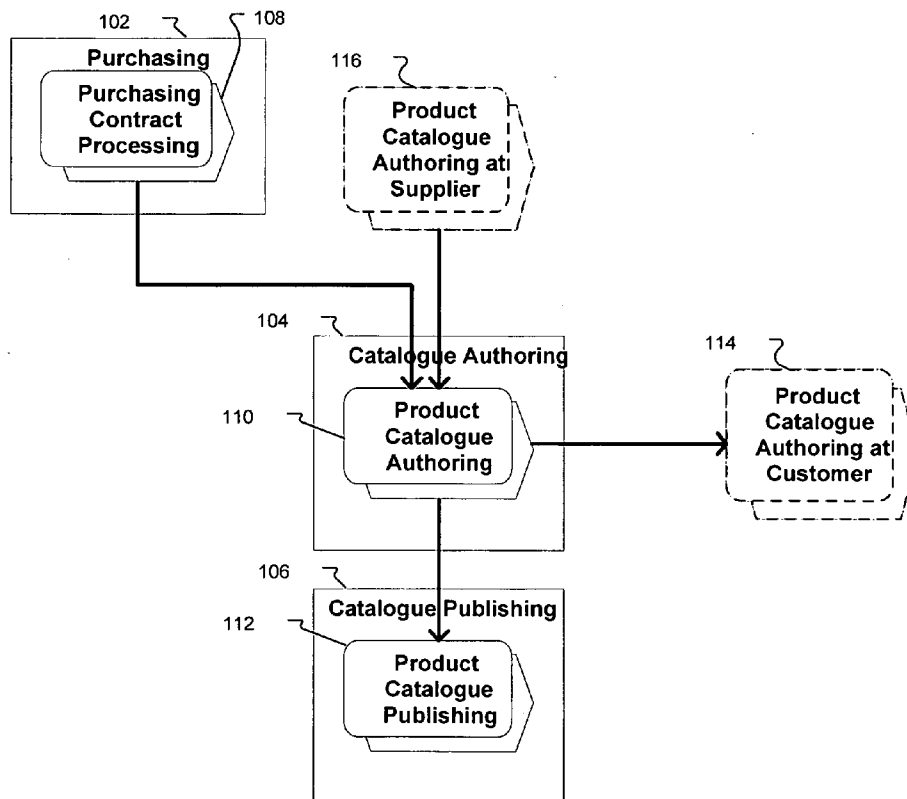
102

108

Purchasing

Purchasing Contract Processing

116

Product Catalogue Authoring at Supplier

104

Catalogue Authoring

110

Product Catalogue Authoring

114

Product Catalogue Authoring at Customer

106

Catalogue Publishing

112

Product Catalogue Publishing